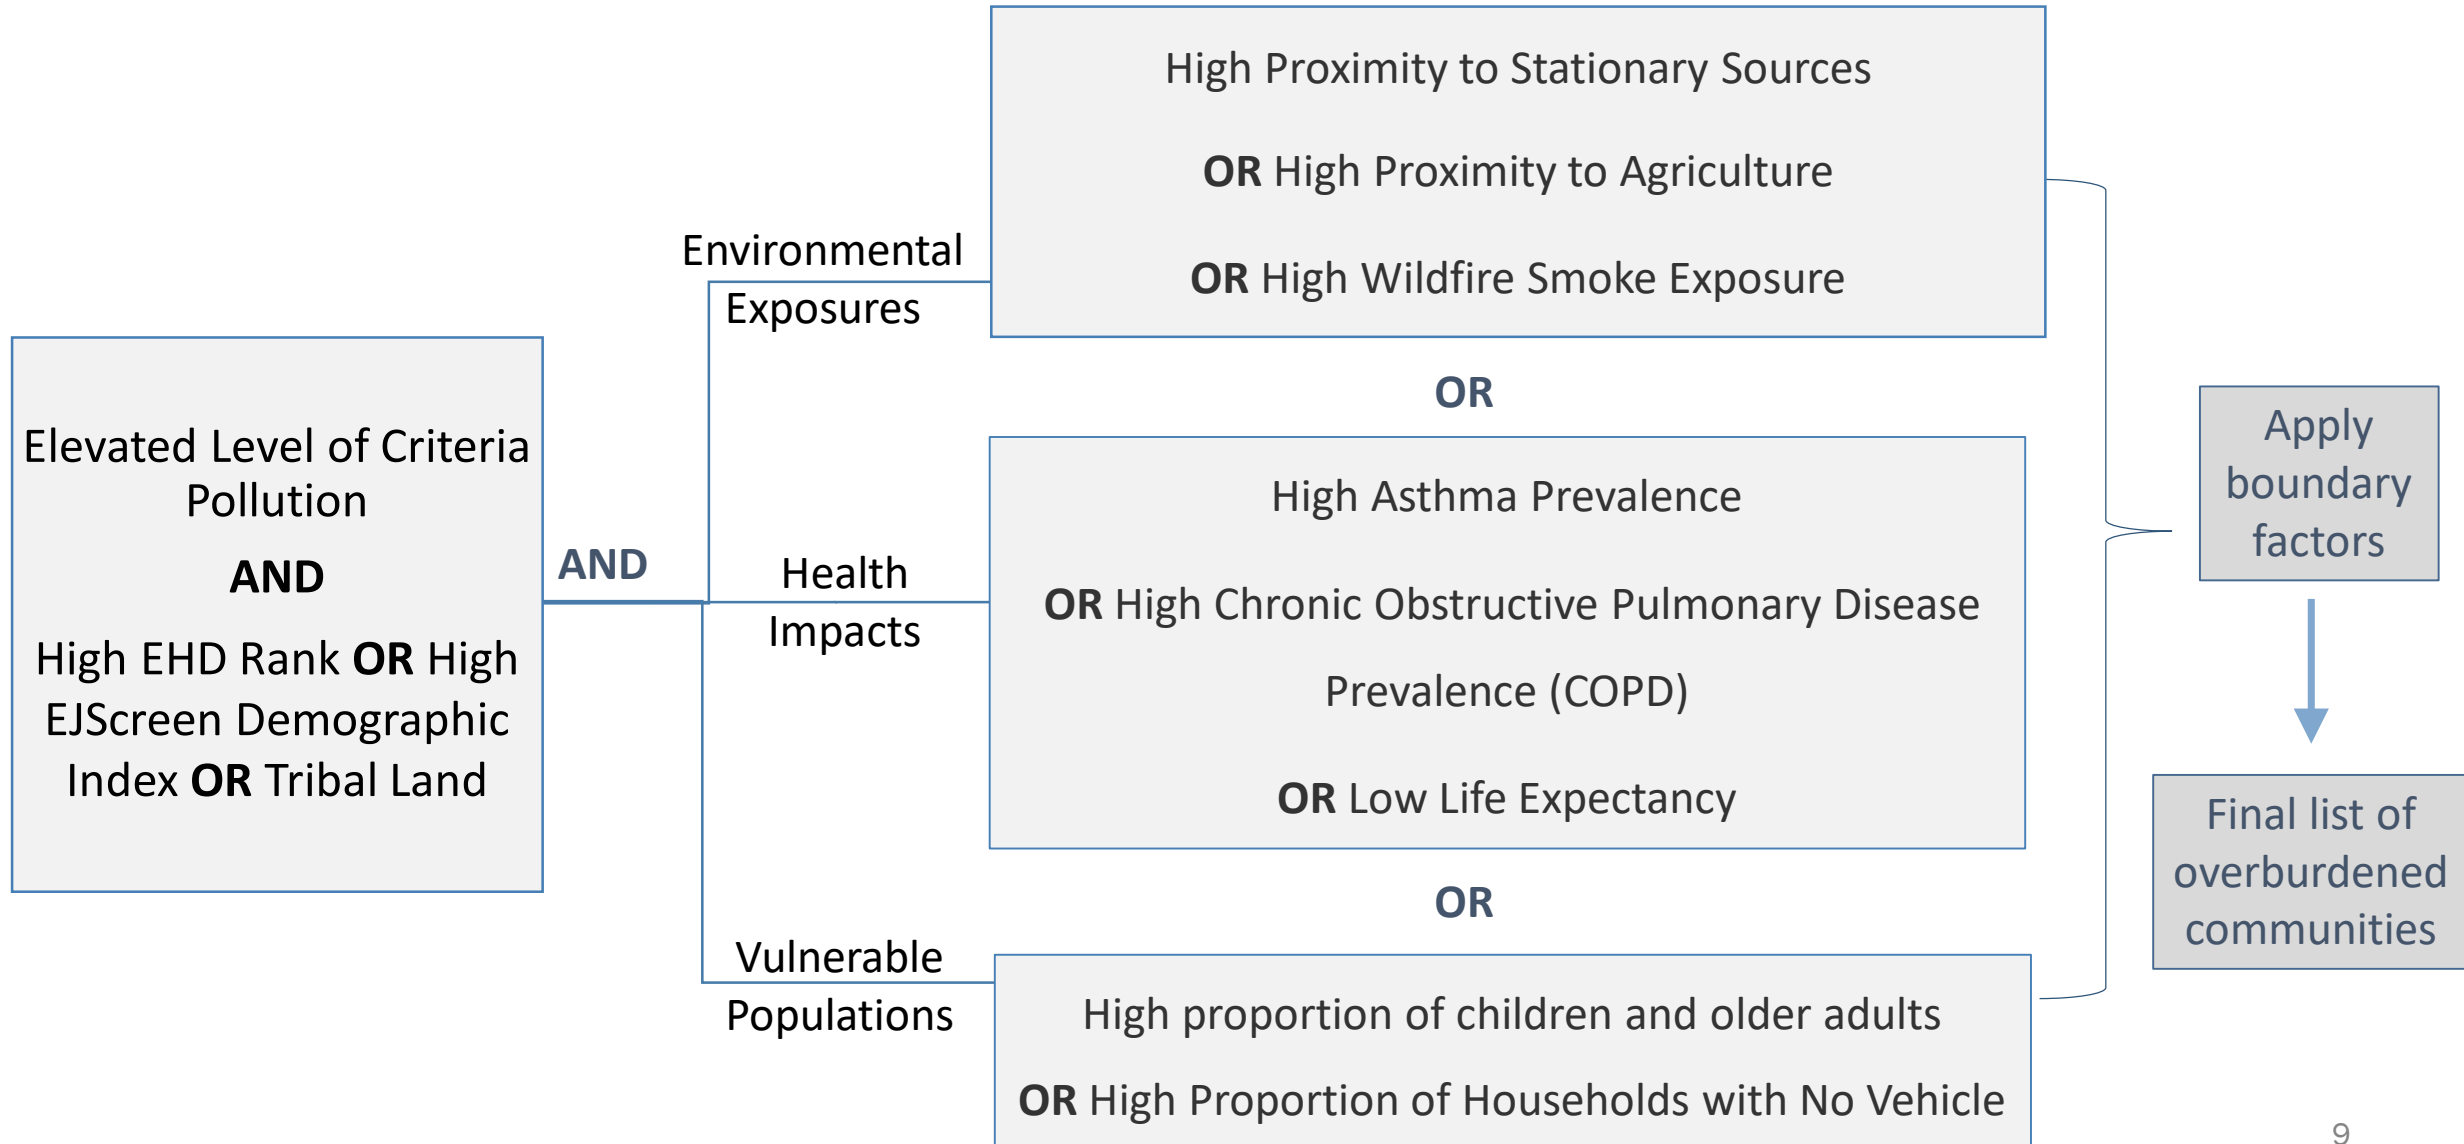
Elevated Level of Criteria Pollution

AND

High EHD Rank OR High EJScreen Demographic Index OR Tribal Land

AND

Environmental Exposures

High Proximity to Stationary Sources

OR High Proximity to Agriculture

OR High Wildfire Smoke Exposure

OR

Health Impacts

High Asthma Prevalence

OR High Chronic Obstructive Pulmonary Disease Prevalence (COPD)

OR Low Life Expectancy

OR

Vulnerable Populations

High proportion of children and older adults

OR High Proportion of Households with No Vehicle

Apply boundary factors

Final list of overburdened communities

9